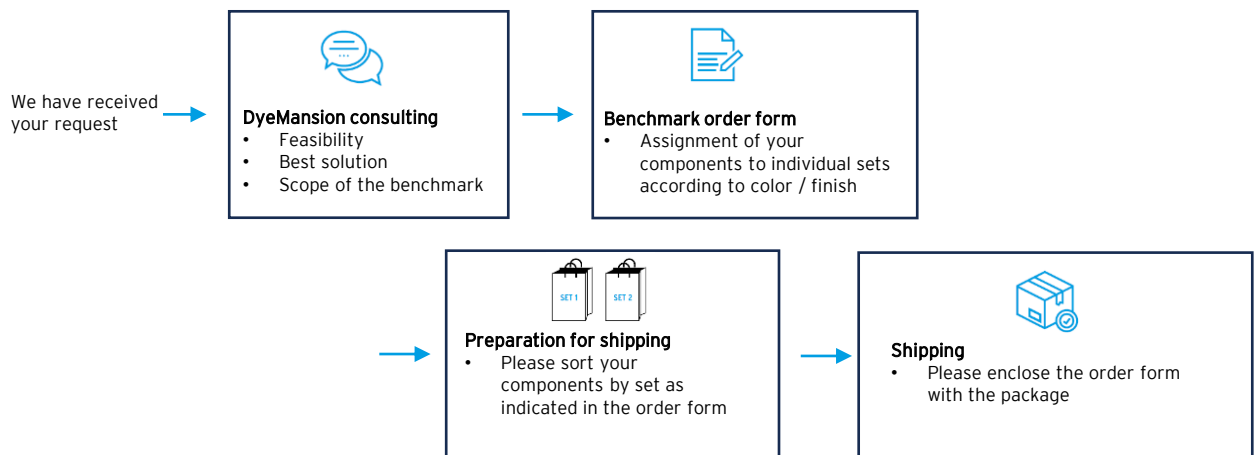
We have received your request

DyeMansion consulting
• Feasibility
• Best solution
• Scope of the benchmark

Benchmark order form
• Assignment of your components to individual sets according to color / finish

SET 1
SET 2

Preparation for shipping
• Please sort your components by set as indicated in the order form

Shipping
• Please enclose the order form with the package